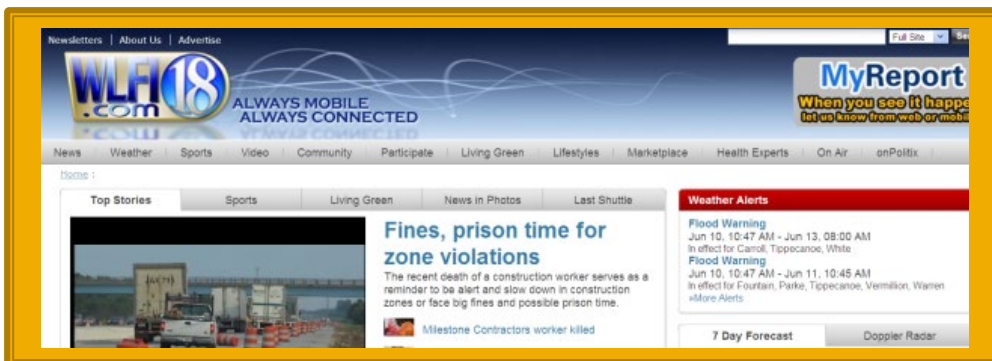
Newsletters | About Us | Advertise

Full Site

WLFI.com 18

ALWAYS MOBILE
ALWAYS CONNECTED

MyReport
When you see it happe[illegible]
let us know from web or mobi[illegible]

News Weather Sports Video Community Participate Living Green Lifestyles Marketplace Health Experts On Air onPolitix

Home :

Top Stories Sports Living Green News in Photos Last Shuttle

Fines, prison time for zone violations

The recent death of a construction worker serves as a reminder to be alert and slow down in construction zones or face big fines and possible prison time.

Milestone Contractors worker killed

Weather Alerts

Flood Warning
Jun 10, 10:47 AM - Jun 13, 08:00 AM
In effect for Carroll, Tippecanoe, White

Flood Warning
Jun 10, 10:47 AM - Jun 11, 10:45 AM
In effect for Fountain, Parke, Tippecanoe, Vermillion, Warren

»More Alerts

7 Day Forecast Doppler Radar